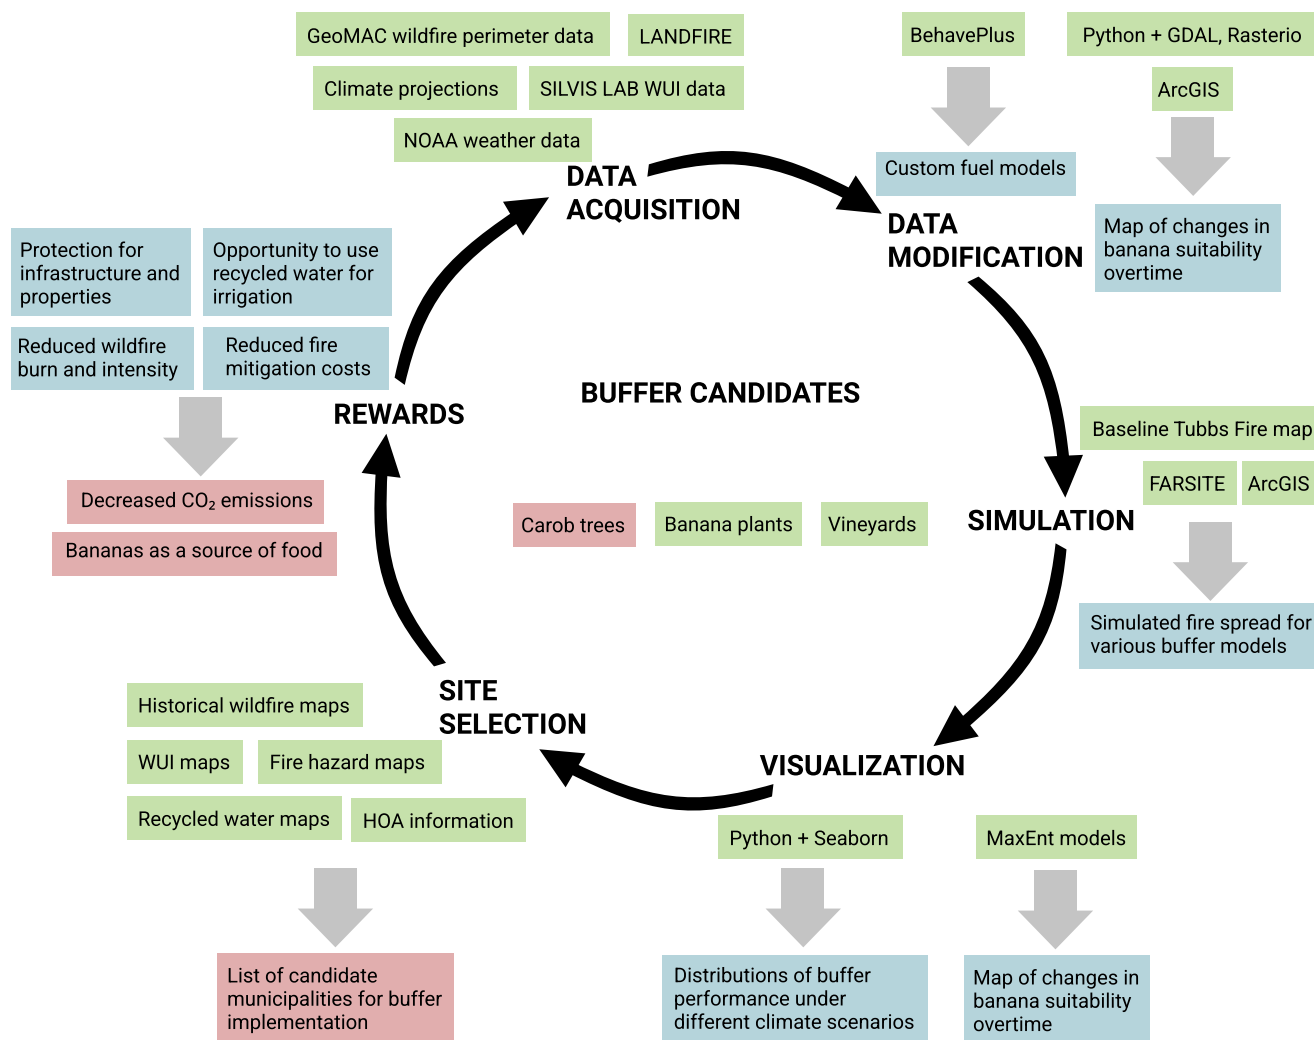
GeoMAC wildfire perimeter data

LANDFIRE

Climate projections

SILVIS LAB WUI data

NOAA weather data

BehavePlus

Python + GDAL, Rasterio

ArcGIS

Custom fuel models

Map of changes in banana suitability overtime

DATA ACQUISITION

DATA MODIFICATION

Protection for infrastructure and properties

Opportunity to use recycled water for irrigation

Reduced wildfire burn and intensity

Reduced fire mitigation costs

BUFFER CANDIDATES

REWARDS

Baseline Tubbs Fire map

FARSITE

ArcGIS

Decreased $CO_2$ emissions

Bananas as a source of food

Carob trees

Banana plants

Vineyards

SIMULATION

Simulated fire spread for various buffer models

Historical wildfire maps

SITE SELECTION

WUI maps

Fire hazard maps

VISUALIZATION

Recycled water maps

HOA information

Python + Seaborn

MaxEnt models

List of candidate municipalities for buffer implementation

Distributions of buffer performance under different climate scenarios

Map of changes in banana suitability overtime